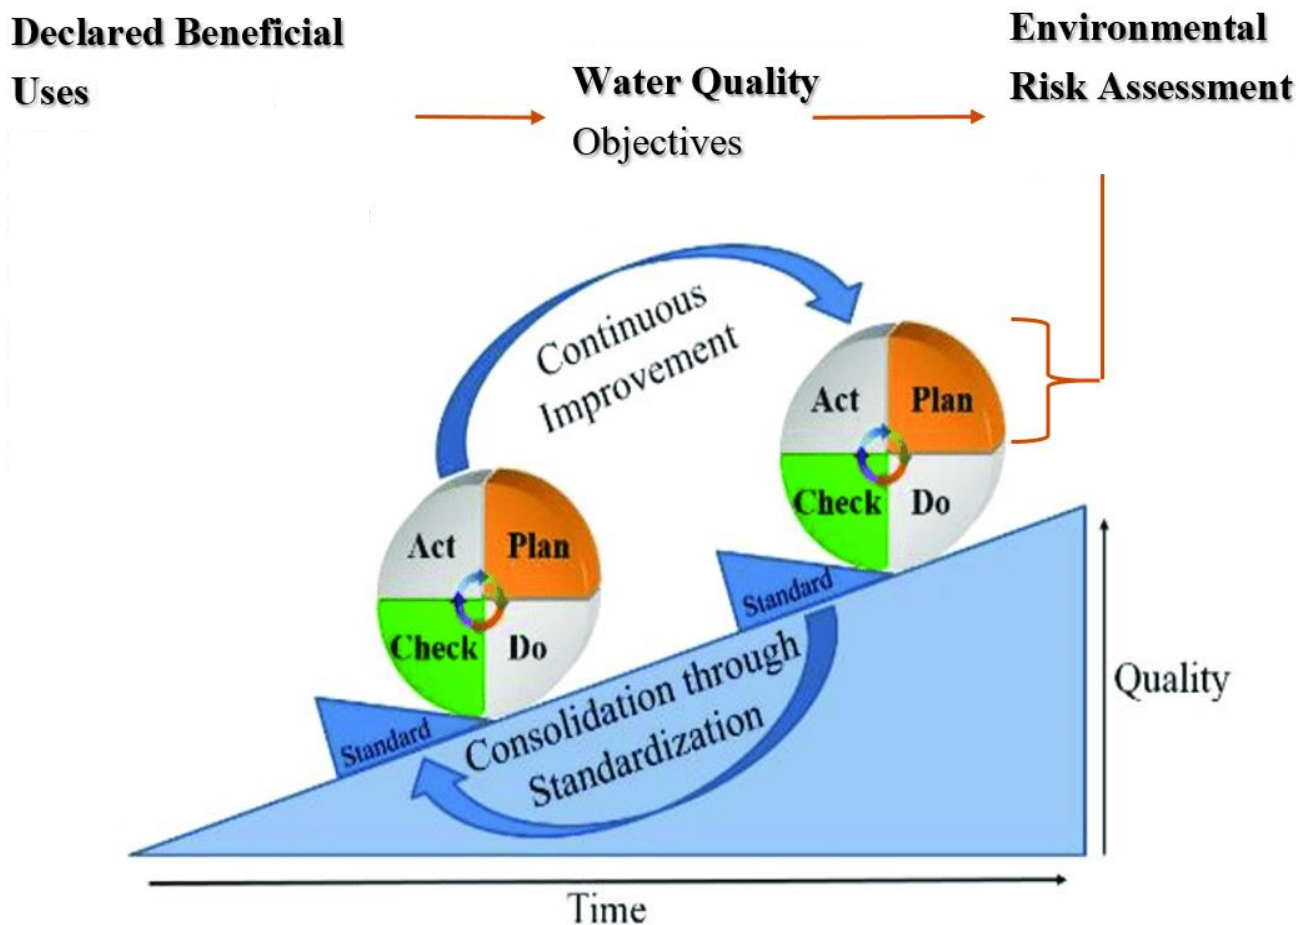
Declared Beneficial Uses

Water Quality Objectives

Environmental Risk Assessment

Continuous Improvement

Act
Plan
Check
Do

Act
Plan
Check
Do

Standard

Standard

Consolidation through Standardization

Quality

Time